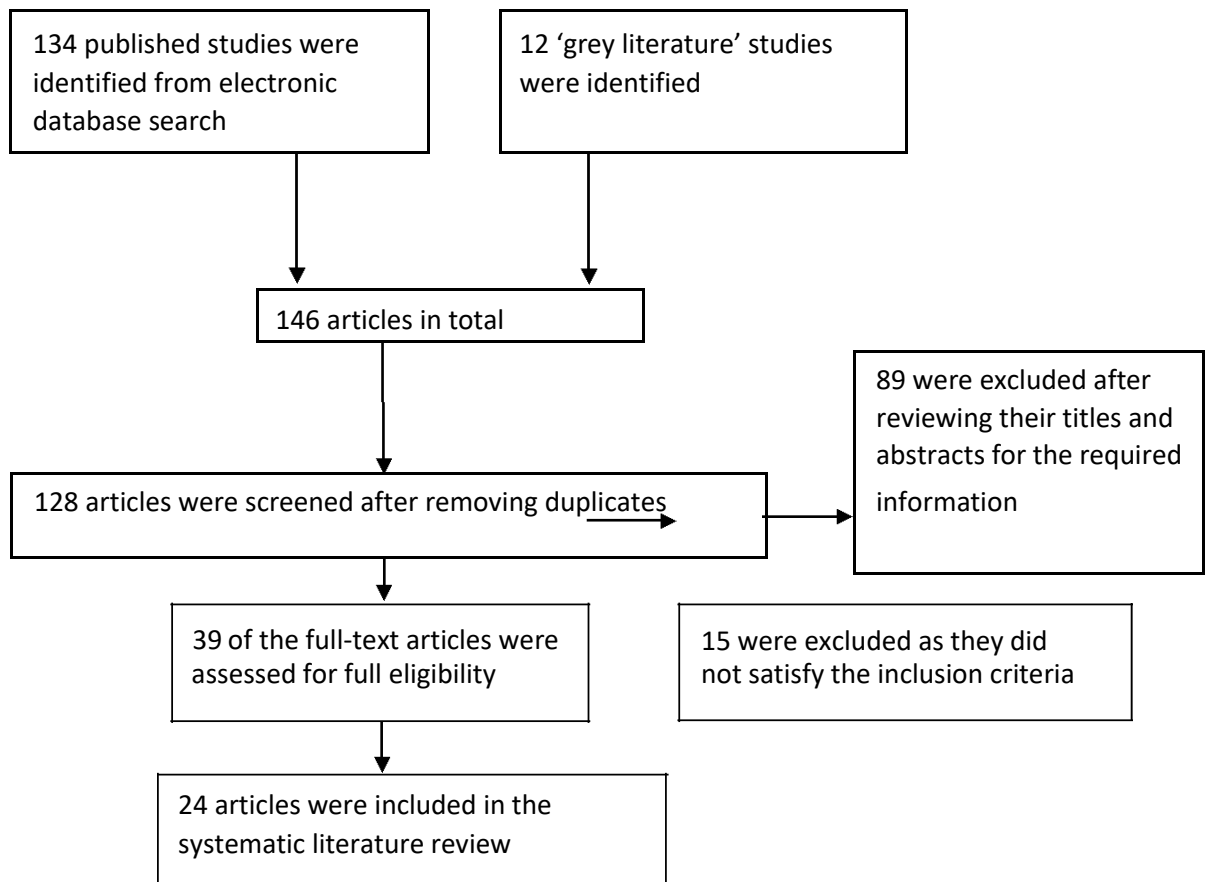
134 published studies were identified from electronic database search

12 'grey literature' studies were identified

146 articles in total

89 were excluded after reviewing their titles and abstracts for the required information

128 articles were screened after removing duplicates

39 of the full-text articles were assessed for full eligibility

15 were excluded as they did not satisfy the inclusion criteria

24 articles were included in the systematic literature review